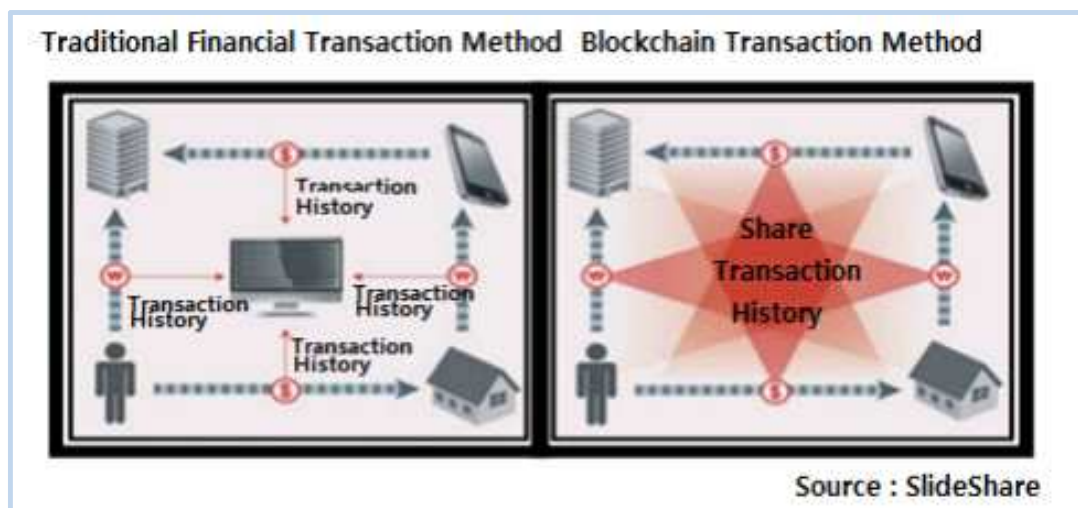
Traditional Financial Transaction Method Blockchain Transaction Method

$

Transaction History

₩

Transaction History

₩

Transaction History

$

Transaction History

$

₩

Share Transaction History

₩

$

Source : SlideShare